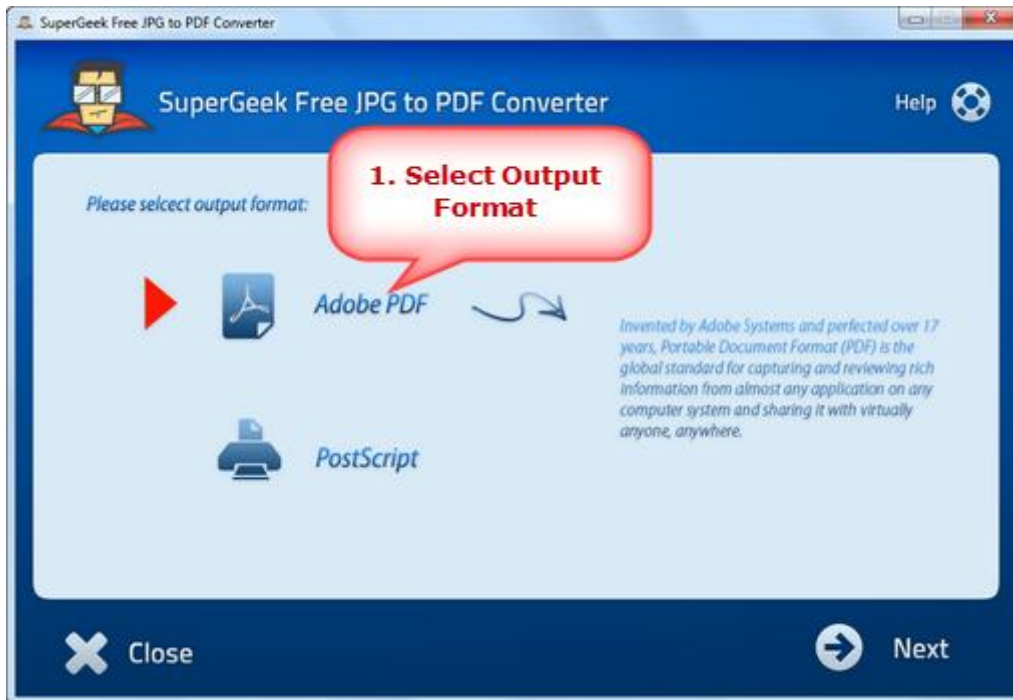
SuperGeek Free JPG to PDF Converter

SuperGeek Free JPG to PDF Converter

Help

1. Select Output Format

Please selcect output format:

Adobe PDF

Invented by Adobe Systems and perfected over 17 years, Portable Document Format (PDF) is the global standard for capturing and reviewing rich information from almost any application on any computer system and sharing it with virtually anyone, anywhere.

PostScript

Close

Next